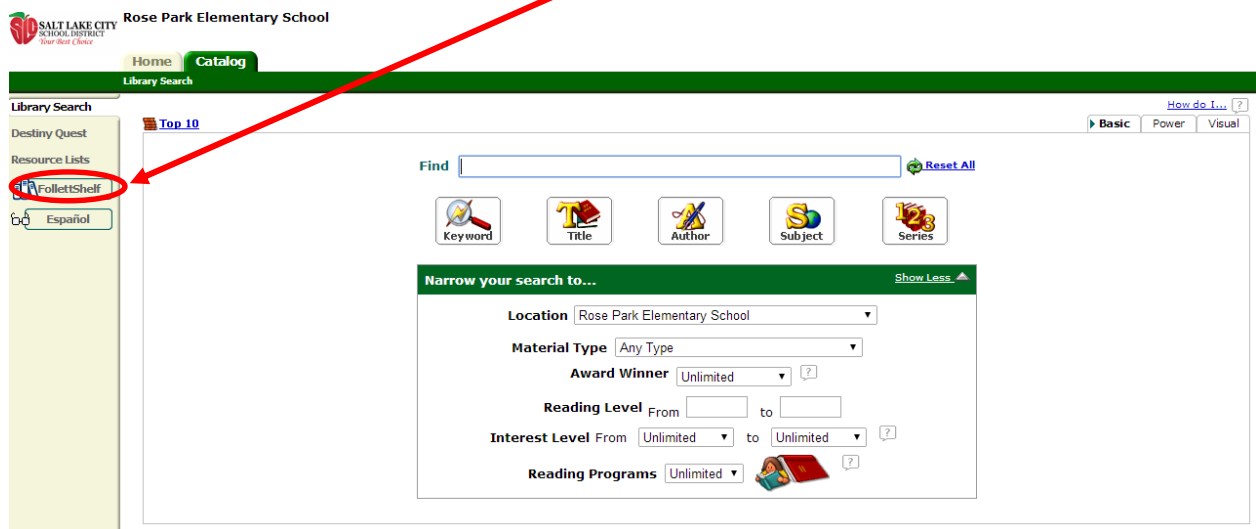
SALT LAKE CITY SCHOOL DISTRICT Your Best Choice

Rose Park Elementary School

Home Catalog

Library Search

Library Search
Destiny Quest
Resource Lists
FollettShelf
Español

Top 10

How do I... ?

Basic Power Visual

Find

Reset All

Keyword Title Author Subject Series

Narrow your search to...

Show Less

Location Rose Park Elementary School

Material Type Any Type

Award Winner Unlimited ?

Reading Level From to

Interest Level From Unlimited to Unlimited ?

Reading Programs Unlimited ?